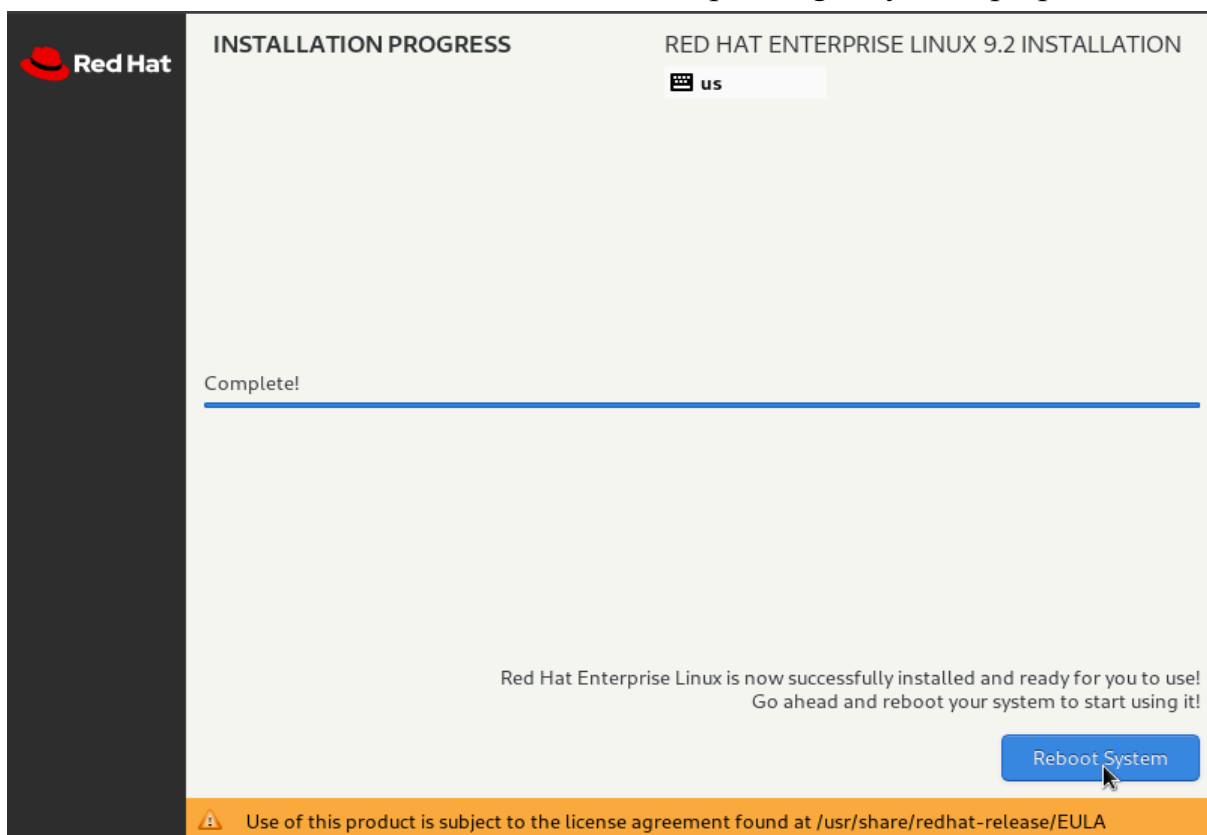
Red Hat

INSTALLATION PROGRESS

RED HAT ENTERPRISE LINUX 9.2 INSTALLATION

us

Complete!

Red Hat Enterprise Linux is now successfully installed and ready for you to use!
Go ahead and reboot your system to start using it!

Reboot System

Use of this product is subject to the license agreement found at /usr/share/redhat-release/EULA